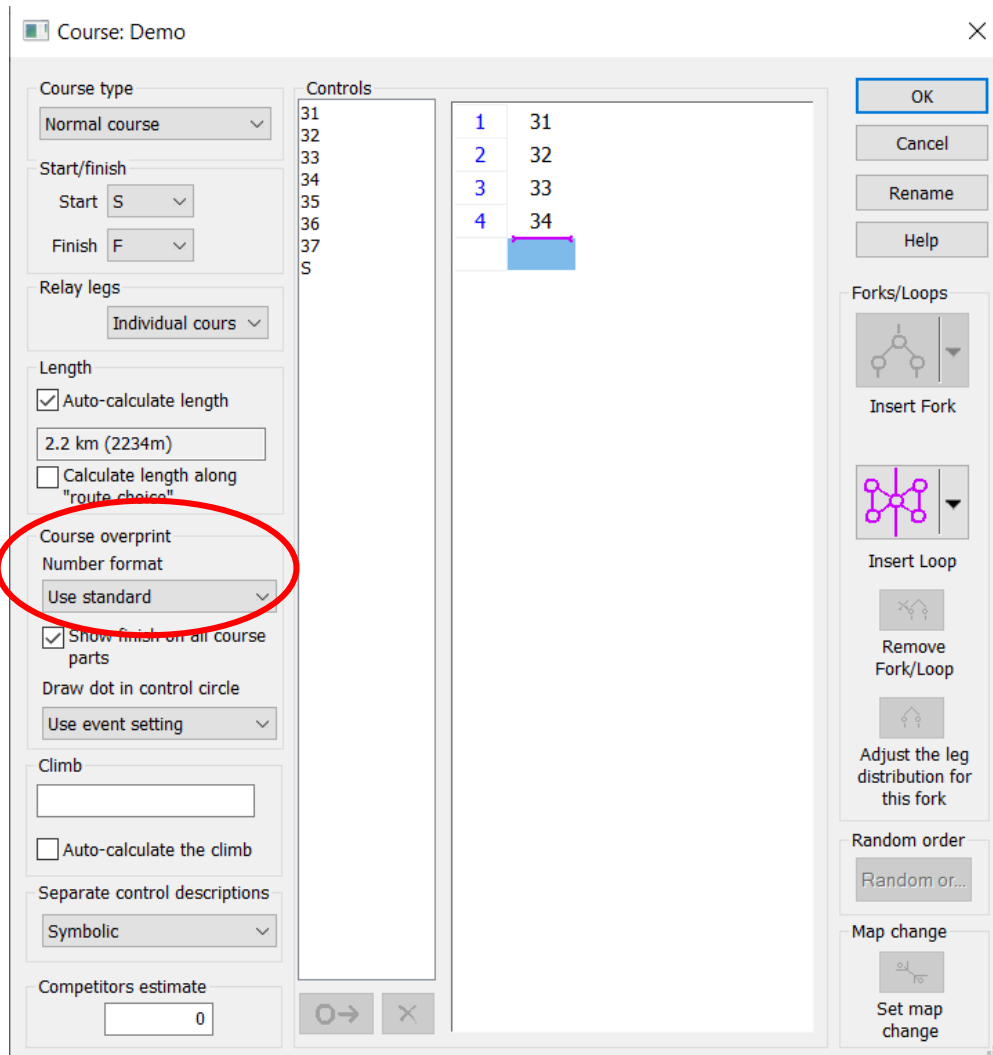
Course: Demo

Course type
Normal course

Start/finish
Start S
Finish F

Relay legs
Individual cours

Length
Auto-calculate length
2.2 km (2234m)
Calculate length along "route choice"

Course overprint
Number format
Use standard
Show finish on all course parts
Draw dot in control circle
Use event setting

Climb

Auto-calculate the climb

Separate control descriptions
Symbolic

Competitors estimate
0

Controls
31
32
33
34
35
36
37
S

| 1 | 31 |
|---|---|
| 2 | 32 |
| 3 | 33 |
| 4 | 34 |

OK
Cancel
Rename
Help

Forks/Loops
Insert Fork
Insert Loop
Remove Fork/Loop
Adjust the leg distribution for this fork

Random order
Random or...

Map change
Set map change